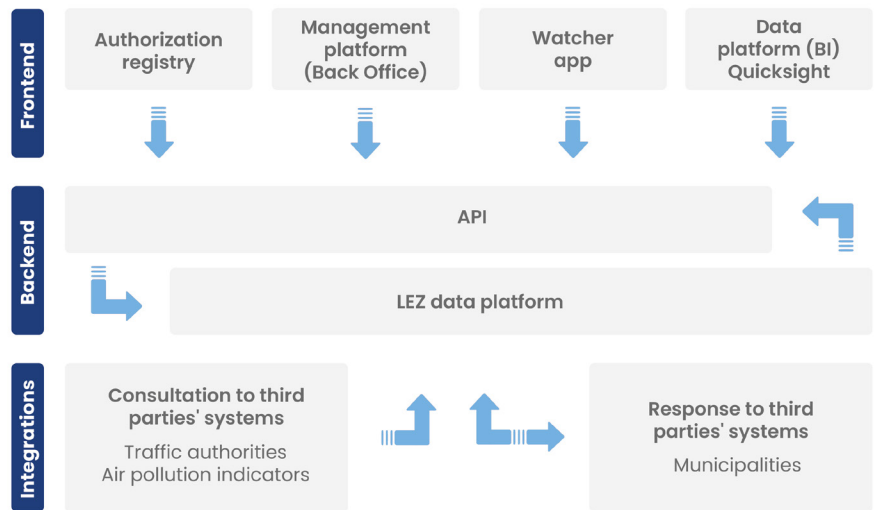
Frontend

Authorization registry

Management platform (Back Office)

Watcher app

Data platform (BI) Quicksight

Backend

API

LEZ data platform

Integrations

Consultation to third parties' systems

Traffic authorities
Air pollution indicators

Response to third parties' systems

Municipalities